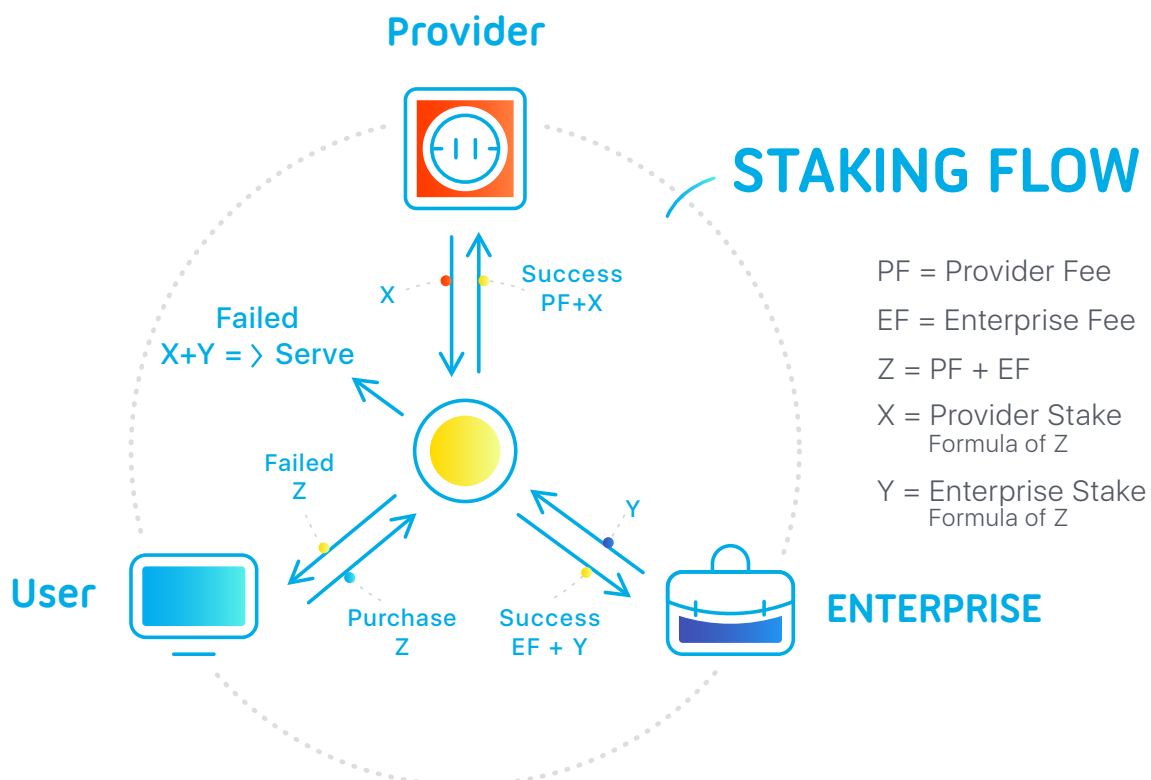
Provider

STAKING FLOW

X

Success
PF+X

Failed
X+Y = 〉 Serve

PF = Provider Fee

EF = Enterprise Fee

Z = PF + EF

X = Provider Stake
Formula of Z

Y = Enterprise Stake
Formula of Z

Failed
Z

Y

User

Purchase
Z

Success
EF + Y

ENTERPRISE